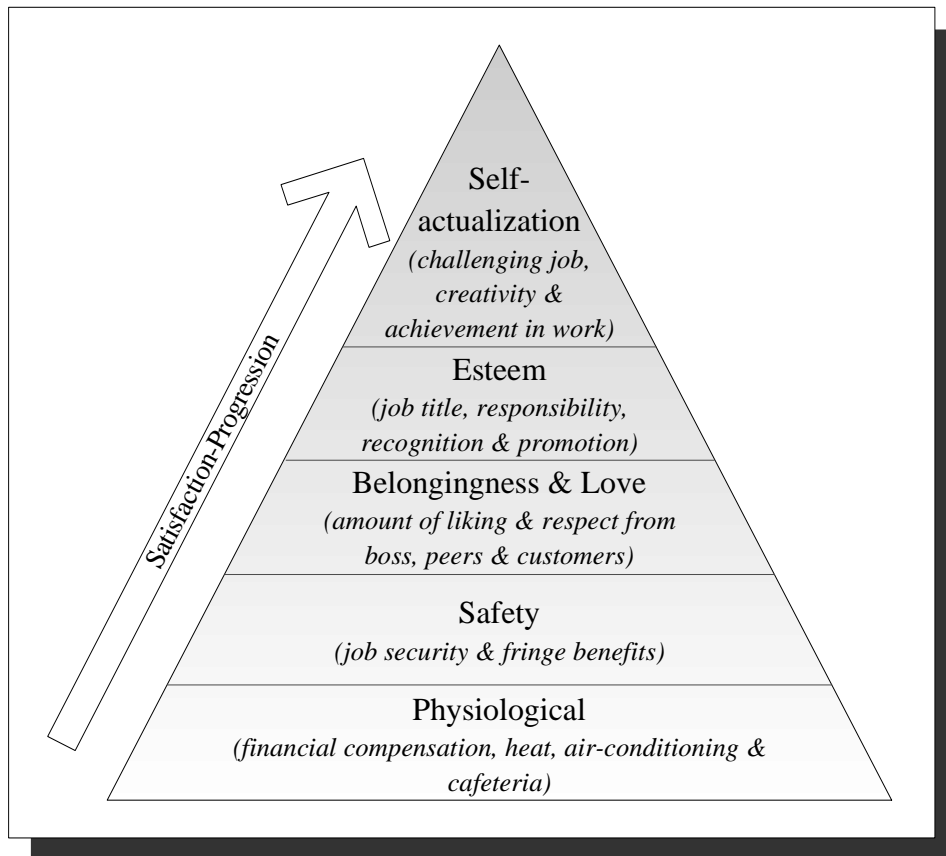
Satisfaction-Progression

Self-actualization
(challenging job, creativity & achievement in work)

Esteem
(job title, responsibility, recognition & promotion)

Belongingness & Love
(amount of liking & respect from boss, peers & customers)

Safety
(job security & fringe benefits)

Physiological
(financial compensation, heat, air-conditioning & cafeteria)